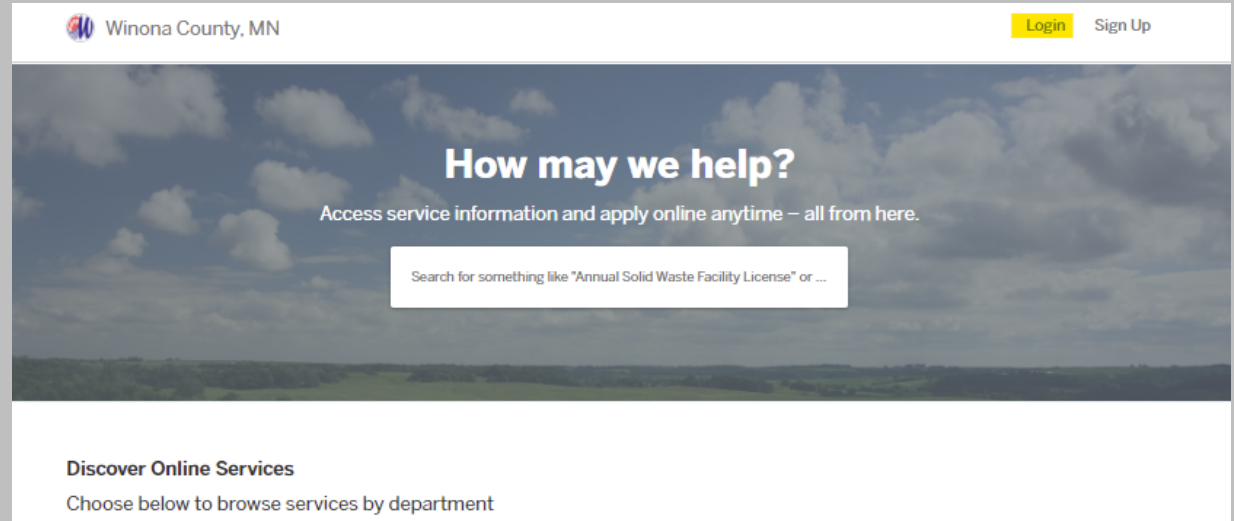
Winona County, MN

Login Sign Up

How may we help?

Access service information and apply online anytime – all from here.

Search for something like "Annual Solid Waste Facility License" or ...

Discover Online Services

Choose below to browse services by department